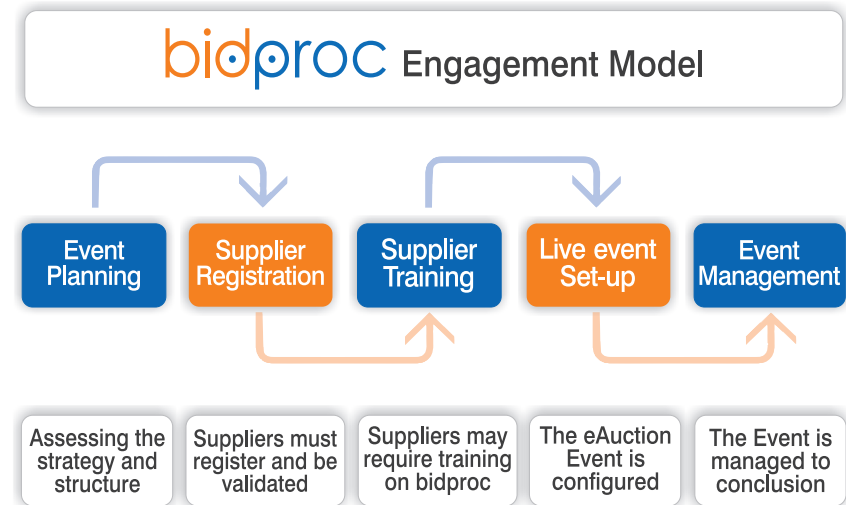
bidproc Engagement Model

Event Planning

Supplier Registration

Supplier Training

Live event Set-up

Event Management

Assessing the strategy and structure

Suppliers must register and be validated

Suppliers may require training on bidproc

The eAuction Event is configured

The Event is managed to conclusion